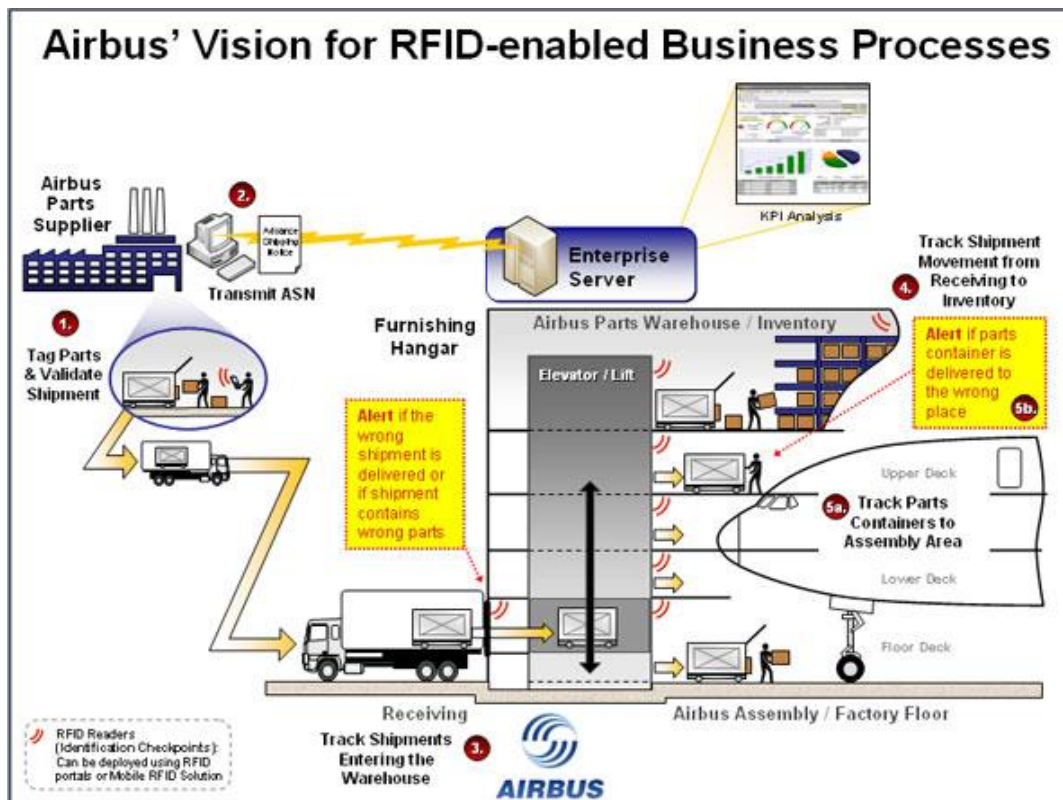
Airbus' Vision for RFID-enabled Business Processes

KPI Analysis

Airbus Parts Supplier

2.

Advance Shipping Notice

Transmit ASN

Enterprise Server

Track Shipment Movement from Receiving to Inventory

4.

1.

Tag Parts & Validate Shipment

Furnishing Hangar

Airbus Parts Warehouse / Inventory

Alert if parts container is delivered to the wrong place

5b.

Elevator / Lift

Alert if the wrong shipment is delivered or if shipment contains wrong parts

Upper Deck

5a.

Track Parts Containers to Assembly Area

Lower Deck

Floor Deck

Receiving

Airbus Assembly / Factory Floor

RFID Readers (Identification Checkpoints): Can be deployed using RFID portals or Mobile RFID Solution

Track Shipments Entering the Warehouse

3.

AIRBUS